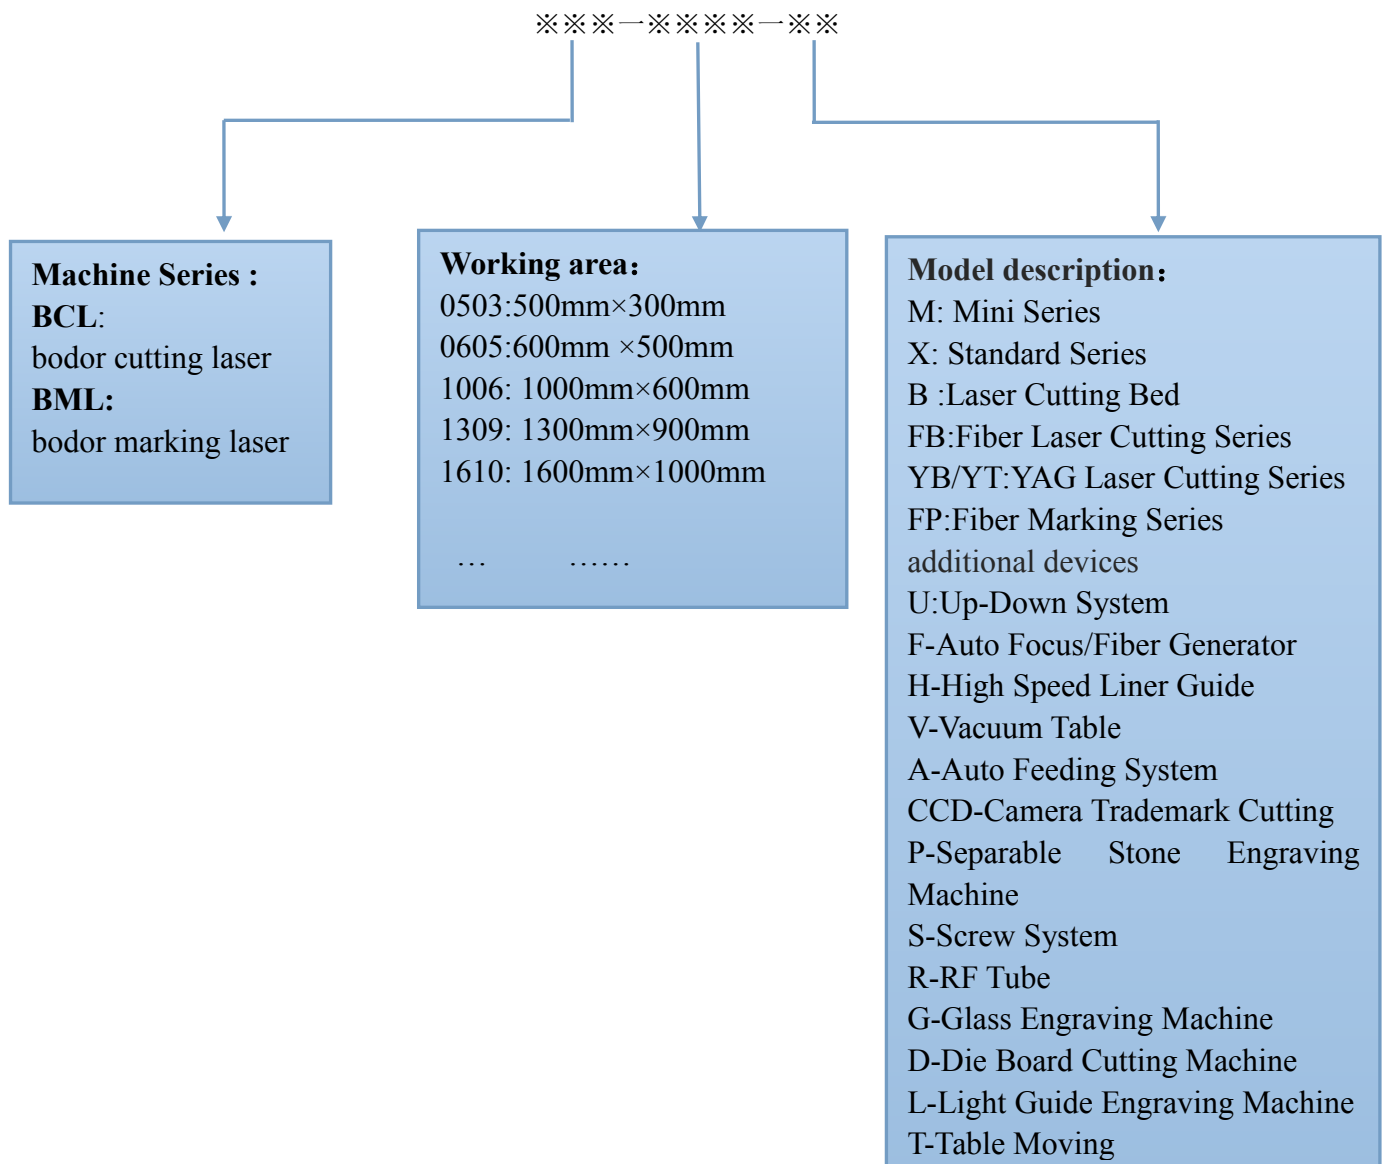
※※※一※※※※一※※

**Machine Series :**
**BCL**:
bodor cutting laser
**BML:**
bodor marking laser

**Working area:**
0503:500mm×300mm
0605:600mm ×500mm
1006: 1000mm×600mm
1309: 1300mm×900mm
1610: 1600mm×1000mm

… ……

**Model description:**
M: Mini Series
X: Standard Series
B :Laser Cutting Bed
FB:Fiber Laser Cutting Series
YB/YT:YAG Laser Cutting Series
FP:Fiber Marking Series
additional devices
U:Up-Down System
F-Auto Focus/Fiber Generator
H-High Speed Liner Guide
V-Vacuum Table
A-Auto Feeding System
CCD-Camera Trademark Cutting
P-Separable Stone Engraving Machine
S-Screw System
R-RF Tube
G-Glass Engraving Machine
D-Die Board Cutting Machine
L-Light Guide Engraving Machine
T-Table Moving